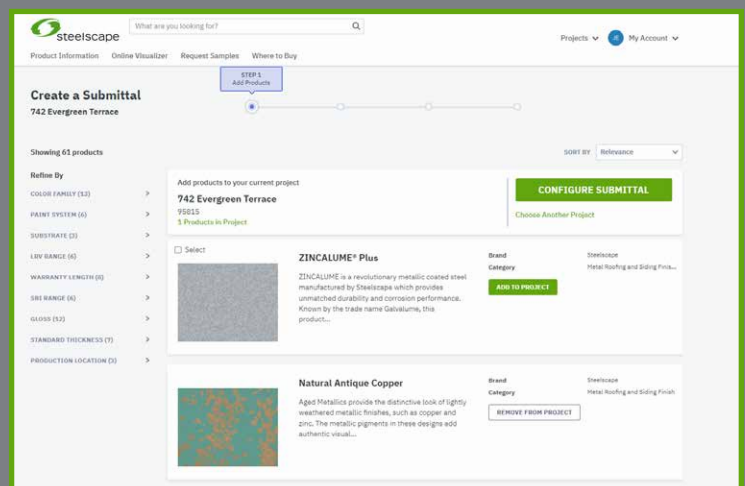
steelscape

What are you looking for?

Projects

JE My Account

Product Information Online Visualizer Request Samples Where to Buy

STEP 1
Add Products

Create a Submittal

742 Evergreen Terrace

Showing 61 products

SORT BY Relevance

Refine By

COLOR FAMILY (12)

PAINT SYSTEM (6)

SUBSTRATE (2)

LRV RANGE (6)

WARRANTY LENGTH (6)

SRI RANGE (6)

GLOSS (12)

STANDARD THICKNESS (7)

PRODUCTION LOCATION (3)

Add products to your current project

742 Evergreen Terrace

95815

1 Products in Project

CONFIGURE SUBMITTAL

Choose Another Project

Select

ZINCALUME® Plus

ZINCALUME is a revolutionary metallic coated steel manufactured by Steelscape which provides unmatched durability and corrosion performance. Known by the trade name Galvalume, this product...

Brand Steelscape

Category Metal Roofing and Siding Finis...

ADD TO PROJECT

Natural Antique Copper

Aged Metallics provide the distinctive look of lightly weathered metallic finishes, such as copper and zinc. The metallic pigments in these designs add authentic visual...

Brand Steelscape

Category Metal Roofing and Siding Finish

REMOVE FROM PROJECT